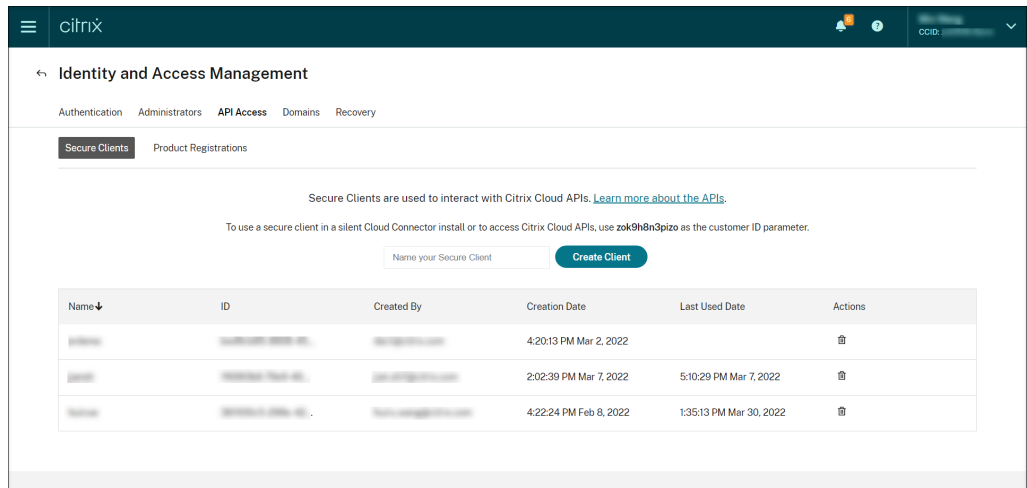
citrix

6

?

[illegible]
CCID: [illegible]

Identity and Access Management

Authentication Administrators API Access Domains Recovery

Secure Clients Product Registrations

Secure Clients are used to interact with Citrix Cloud APIs. Learn more about the APIs.

To use a secure client in a silent Cloud Connector install or to access Citrix Cloud APIs, use zok9h8n3pizo as the customer ID parameter.

Name your Secure Client

Create Client

| Name↓ | ID | Created By | Creation Date | Last Used Date | Actions |
|---|---|---|---|---|---|
| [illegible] | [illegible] | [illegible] | 4:20:13 PM Mar 2, 2022 | | |
| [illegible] | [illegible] | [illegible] | 2:02:39 PM Mar 7, 2022 | 5:10:29 PM Mar 7, 2022 | |
| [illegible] | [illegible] | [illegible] | 4:22:24 PM Feb 8, 2022 | 1:35:13 PM Mar 30, 2022 | |